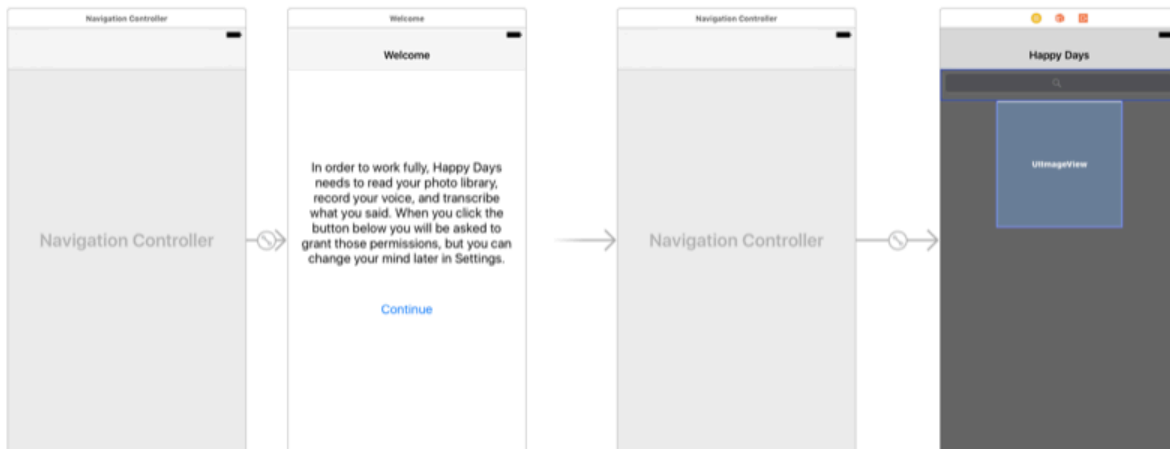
Navigation Controller

Navigation Controller

Welcome

Welcome

In order to work fully, Happy Days needs to read your photo library, record your voice, and transcribe what you said. When you click the button below you will be asked to grant those permissions, but you can change your mind later in Settings.

Continue

Navigation Controller

Navigation Controller

Happy Days

UIImageView